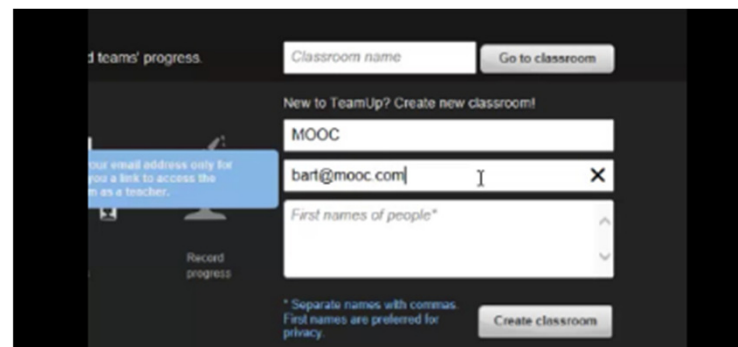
d teams' progress.

Classroom name

Go to classroom

New to TeamUp? Create new classroom!

MOOC

our email address only for you a link to access the m as a teacher.

bart@mooc.com

×

First names of people*

Record progress

* Separate names with commas. First names are preferred for privacy.

Create classroom